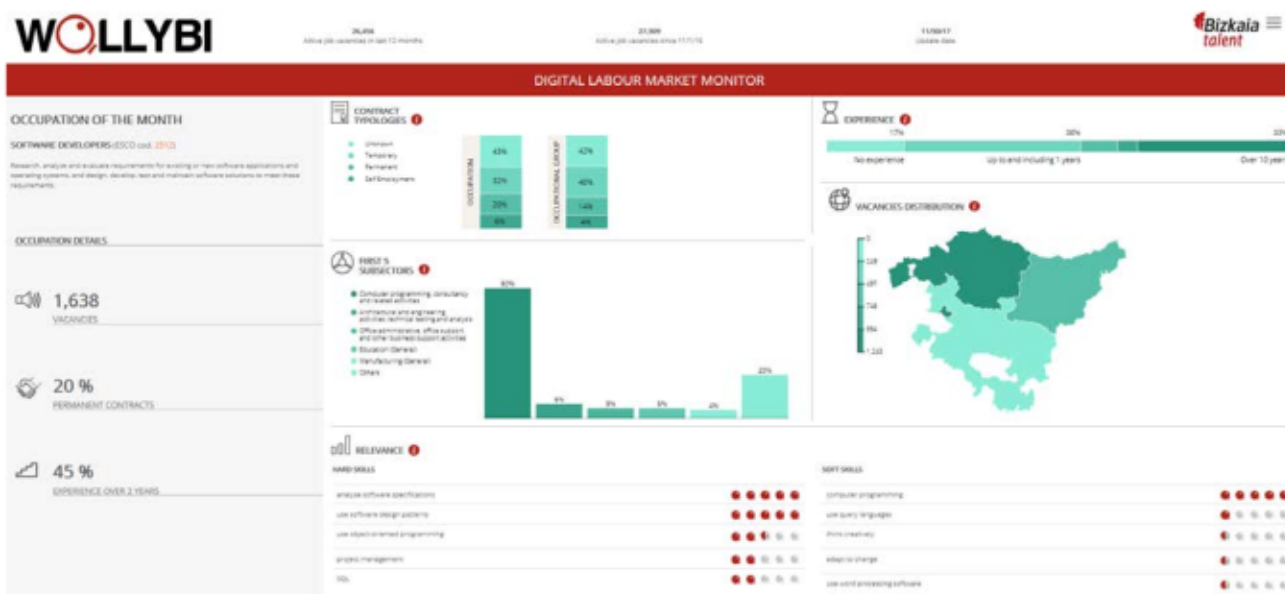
WOLLYBI

26,456
Active job vacancies in last 12 months

27,309
Active job vacancies since 11/1/16

11/30/17
Update date

Bizkaia talent

DIGITAL LABOUR MARKET MONITOR

OCCUPATION OF THE MONTH

SOFTWARE DEVELOPERS (ESCO cod. 2512)

Research, analyse and evaluate requirements for existing or new software applications and operating systems, and design, develop, test and maintain software solutions to meet these requirements.

OCCUPATION DETAILS

1,638
VACANCIES

20 %
PERMANENT CONTRACTS

45 %
EXPERIENCE OVER 2 YEARS

CONTRACT TYPOLOGIES

Unknown
Temporary
Permanent
Self-Employment

OCCUPATION
43%
32%
20%
6%

OCCUPATIONAL GROUP
42%
40%
14%
4%

FIRST 5 SUBSECTORS

Computer programming, consultancy and related activities
Architectural and engineering activities; technical testing and analysis
Office administrative, office support and other business support activities
Education: General
Manufacturing: General
Others

60%
6%
5%
5%
4%
23%

EXPERIENCE

17%
38%
33%
No experience
Up to and including 1 years
Over 10 years

VACANCIES DISTRIBUTION

0
129
497
748
994
1,243

RELEVANCE

HARD SKILLS

analyse software specifications
use software design patterns
use object-oriented programming
project management
SQL

SOFT SKILLS

computer programming
use query languages
think creatively
adapt to change
use word processing software